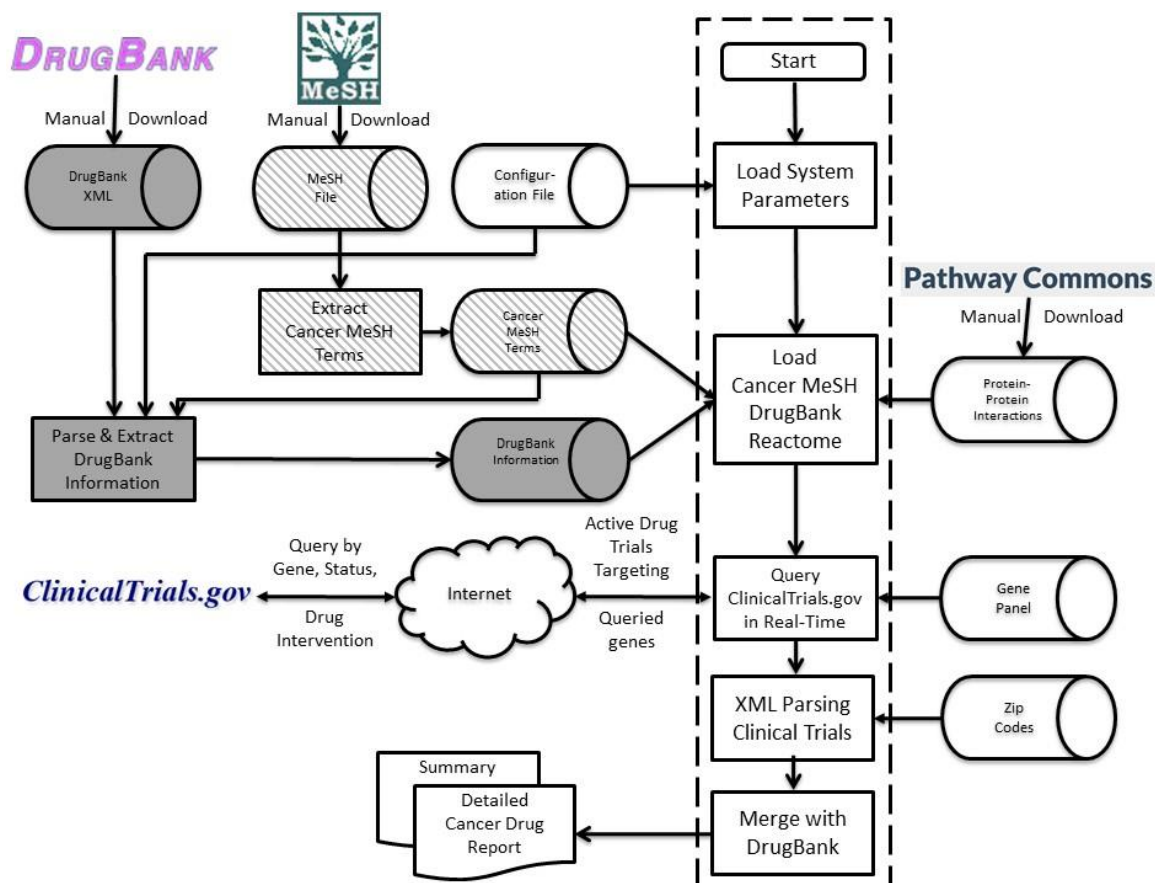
DrugBank

Manual Download

DrugBank XML

MeSH

Manual Download

MeSH File

Configuration File

Start

Load System Parameters

Extract Cancer MeSH Terms

Cancer MeSH Terms

Pathway Commons

Manual Download

Load Cancer MeSH DrugBank Reactome

Protein-Protein Interactions

Parse & Extract DrugBank Information

DrugBank Information

Query by Gene, Status, Drug Intervention

ClinicalTrials.gov

Internet

Active Drug Trials Targeting Queried genes

Query ClinicalTrials.gov in Real-Time

Gene Panel

XML Parsing Clinical Trials

Zip Codes

Summary

Detailed Cancer Drug Report

Merge with DrugBank